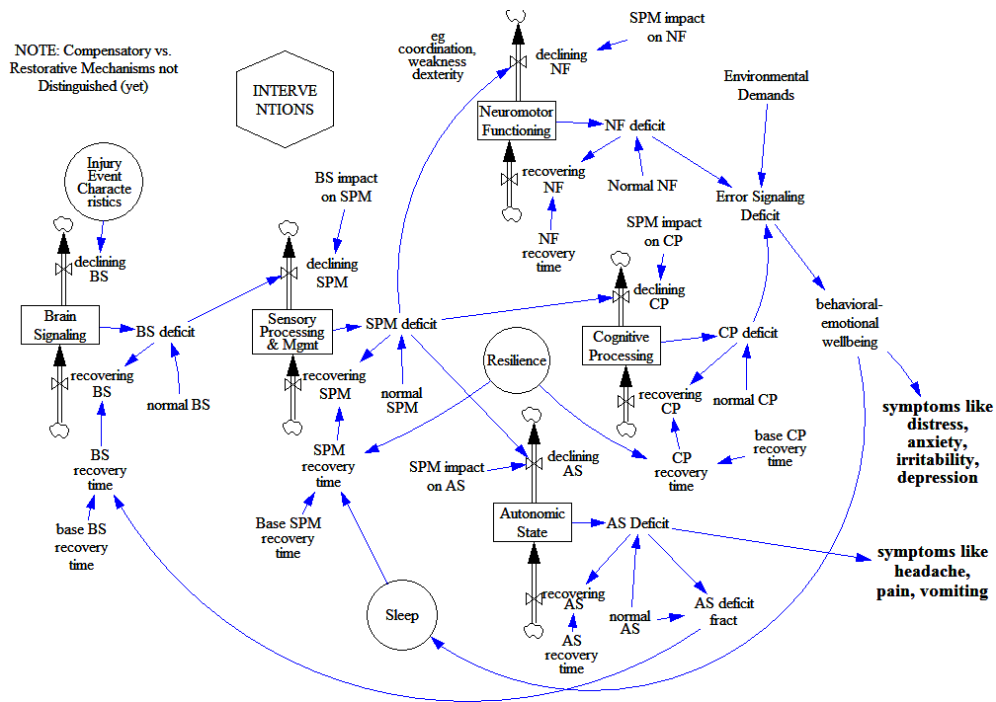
NOTE: Compensatory vs. Restorative Mechanisms not Distinguished (yet)

INTERVENTIONS

eg coordination, weakness dexterity

declining NF

SPM impact on NF

Environmental Demands

Neuromotor Functioning

NF deficit

recovering NF

Normal NF

Error Signaling Deficit

NF recovery time

SPM impact on CP

Injury Event Characteristics

declining BS

BS impact on SPM

declining SPM

declining CP

behavioral-emotional wellbeing

Brain Signaling

BS deficit

Sensory Processing & Mgmt

SPM deficit

Cognitive Processing

CP deficit

recovering BS

normal BS

recovering SPM

normal SPM

Resilience

recovering CP

normal CP

symptoms like distress, anxiety, irritability, depression

BS recovery time

SPM recovery time

declining AS

CP recovery time

base CP recovery time

SPM impact on AS

base BS recovery time

Base SPM recovery time

Autonomic State

AS Deficit

symptoms like headache, pain, vomiting

recovering AS

normal AS

AS deficit fract

Sleep

AS recovery time